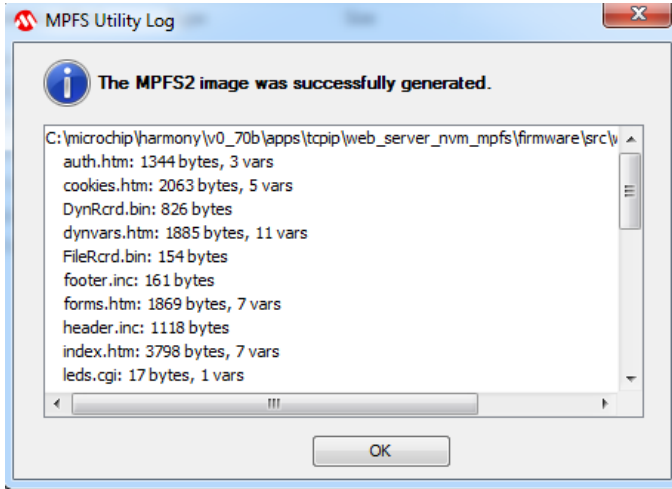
MPFS Utility Log

The MPFS2 image was successfully generated.

C:\microchip\harmony\v0_70b\apps\tcpip\web_server_nvm_mpfs\firmware\src\w
auth.htm: 1344 bytes, 3 vars
cookies.htm: 2063 bytes, 5 vars
DynRcrd.bin: 826 bytes
dynvars.htm: 1885 bytes, 11 vars
FileRcrd.bin: 154 bytes
footer.inc: 161 bytes
forms.htm: 1869 bytes, 7 vars
header.inc: 1118 bytes
index.htm: 3798 bytes, 7 vars
leds.cgi: 17 bytes, 1 vars

OK